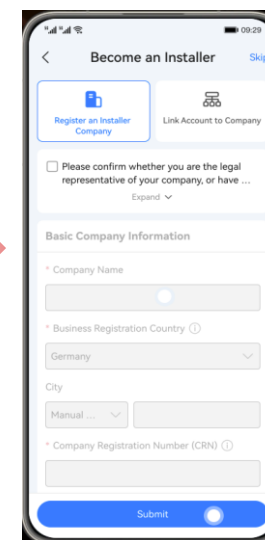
09:29

Become an Installer

Skip

Register an Installer Company

Link Account to Company

Please confirm whether you are the legal representative of your company, or have ...

Expand

Basic Company Information

* Company Name

* Business Registration Country

Germany

City

Manual ...

* Company Registration Number (CRN)

Submit